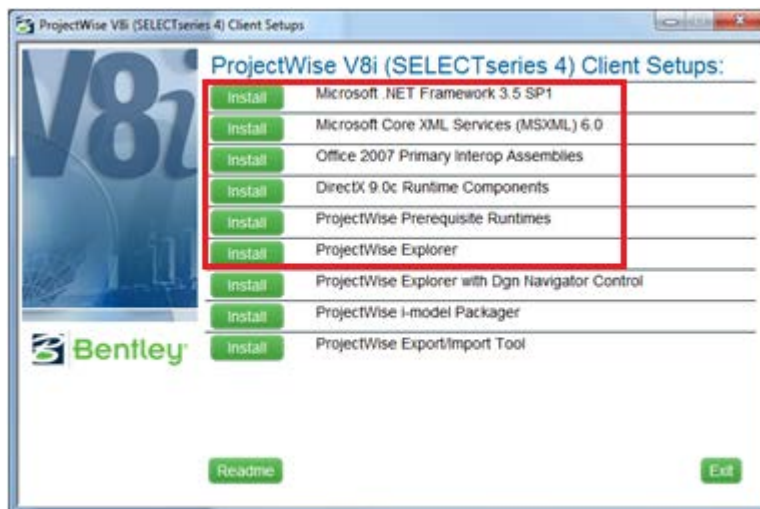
ProjectWise V8i (SELECTseries 4) Client Setups

V8i

ProjectWise V8i (SELECTseries 4) Client Setups:

Install Microsoft .NET Framework 3.5 SP1

Install Microsoft Core XML Services (MSXML) 6.0

Install Office 2007 Primary Interop Assemblies

Install DirectX 9.0c Runtime Components

Install ProjectWise Prerequisite Runtimes

Install ProjectWise Explorer

Install ProjectWise Explorer with Dgn Navigator Control

Install ProjectWise i-model Packager

Install ProjectWise Export/Import Tool

Bentley

Readme

Exit